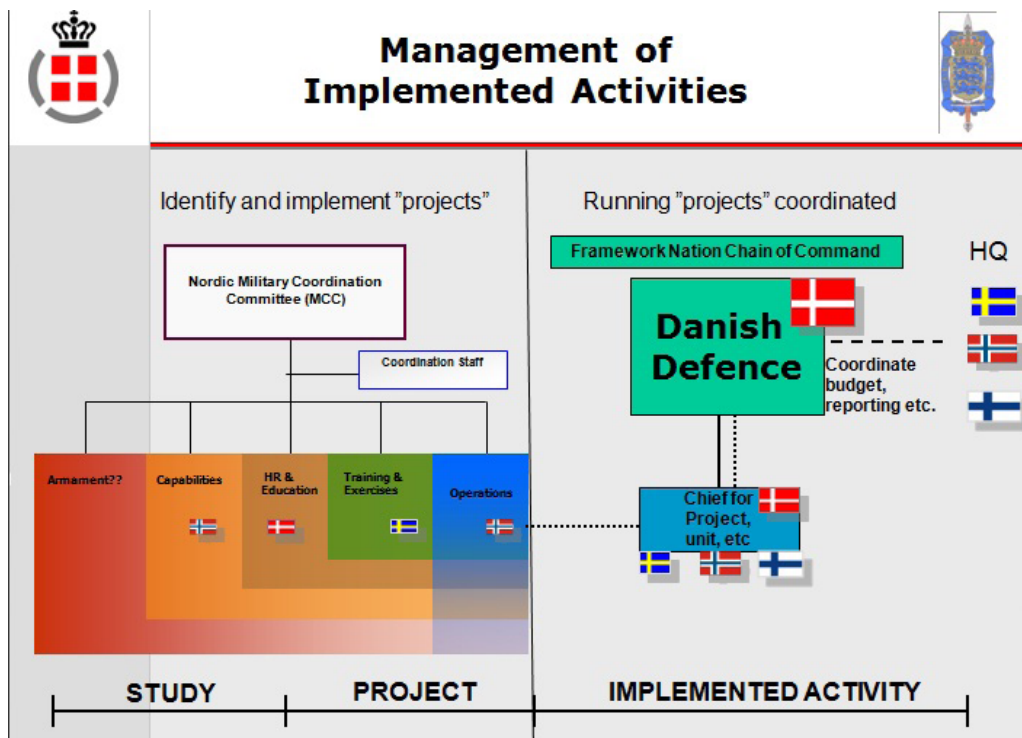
Management of Implemented Activities

Identify and implement "projects"

Nordic Military Coordination Committee (MCC)

Coordination Staff

Armament??

Capabilities

HR & Education

Training & Exercises

Operations

Running "projects" coordinated

Framework Nation Chain of Command

HQ

Danish Defence

Coordinate budget, reporting etc.

Chief for Project, unit, etc

STUDY

PROJECT

IMPLEMENTED ACTIVITY